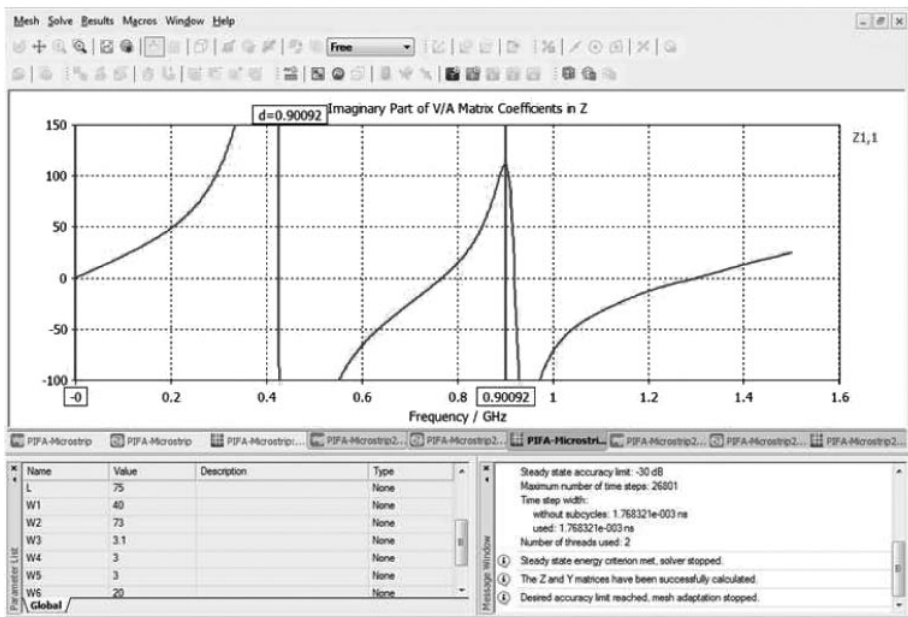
Mesh Solve Results Macros Window Help

Free

d=0.90092 Imaginary Part of V/A Matrix Coefficients in Z

Z1,1

150
100
50
0
-50
-100

-0 0.2 0.4 0.6 0.8 0.90092 1 1.2 1.4 1.6

Frequency / GHz

PIFA-Microstrip | PIFA-Microstrip | PIFA-Microstrip... | PIFA-Microstrip2... | PIFA-Microstrip2... | PIFA-Microstri... | PIFA-Microstrip2... | PIFA-Microstrip2... | PIFA-Microstrip2...

| Name | Value | Description | Type |
|---|---|---|---|
| L | 75 | | None |
| W1 | 40 | | None |
| W2 | 73 | | None |
| W3 | 3.1 | | None |
| W4 | 3 | | None |
| W5 | 3 | | None |
| W6 | 20 | | None |

Parameter List

Global

Message Window

Steady state accuracy limit: -30 dB
Maximum number of time steps: 26801
Time step width:
without subcycles: 1.768321e-003 ns
used: 1.768321e-003 ns
Number of threads used: 2

Steady state energy criterion met, solver stopped.

The Z and Y matrices have been successfully calculated.

Desired accuracy limit reached, mesh adaptation stopped.